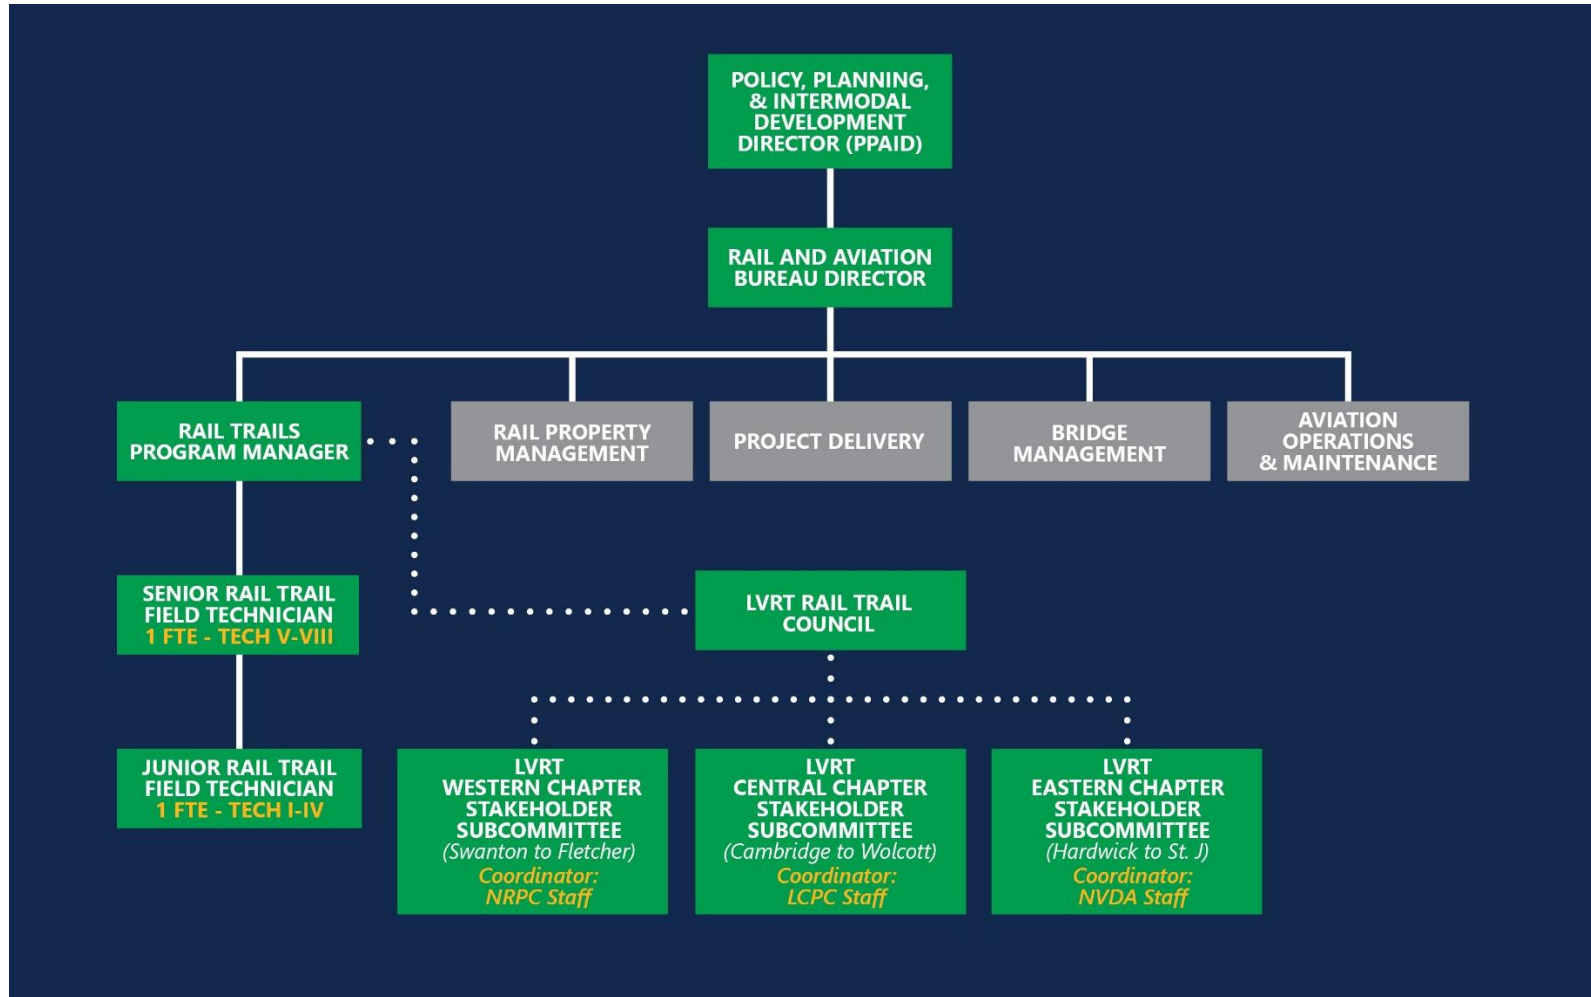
POLICY, PLANNING, & INTERMODAL DEVELOPMENT DIRECTOR (PPAID)

RAIL AND AVIATION BUREAU DIRECTOR

RAIL TRAILS PROGRAM MANAGER

RAIL PROPERTY MANAGEMENT

PROJECT DELIVERY

BRIDGE MANAGEMENT

AVIATION OPERATIONS & MAINTENANCE

SENIOR RAIL TRAIL FIELD TECHNICIAN
1 FTE - TECH V-VIII

LVRT RAIL TRAIL COUNCIL

JUNIOR RAIL TRAIL FIELD TECHNICIAN
1 FTE - TECH I-IV

LVRT WESTERN CHAPTER STAKEHOLDER SUBCOMMITTEE
(Swanton to Fletcher)
Coordinator:
NRPC Staff

LVRT CENTRAL CHAPTER STAKEHOLDER SUBCOMMITTEE
(Cambridge to Wolcott)
Coordinator:
LCPC Staff

LVRT EASTERN CHAPTER STAKEHOLDER SUBCOMMITTEE
(Hardwick to St. J)
Coordinator:
NVDA Staff